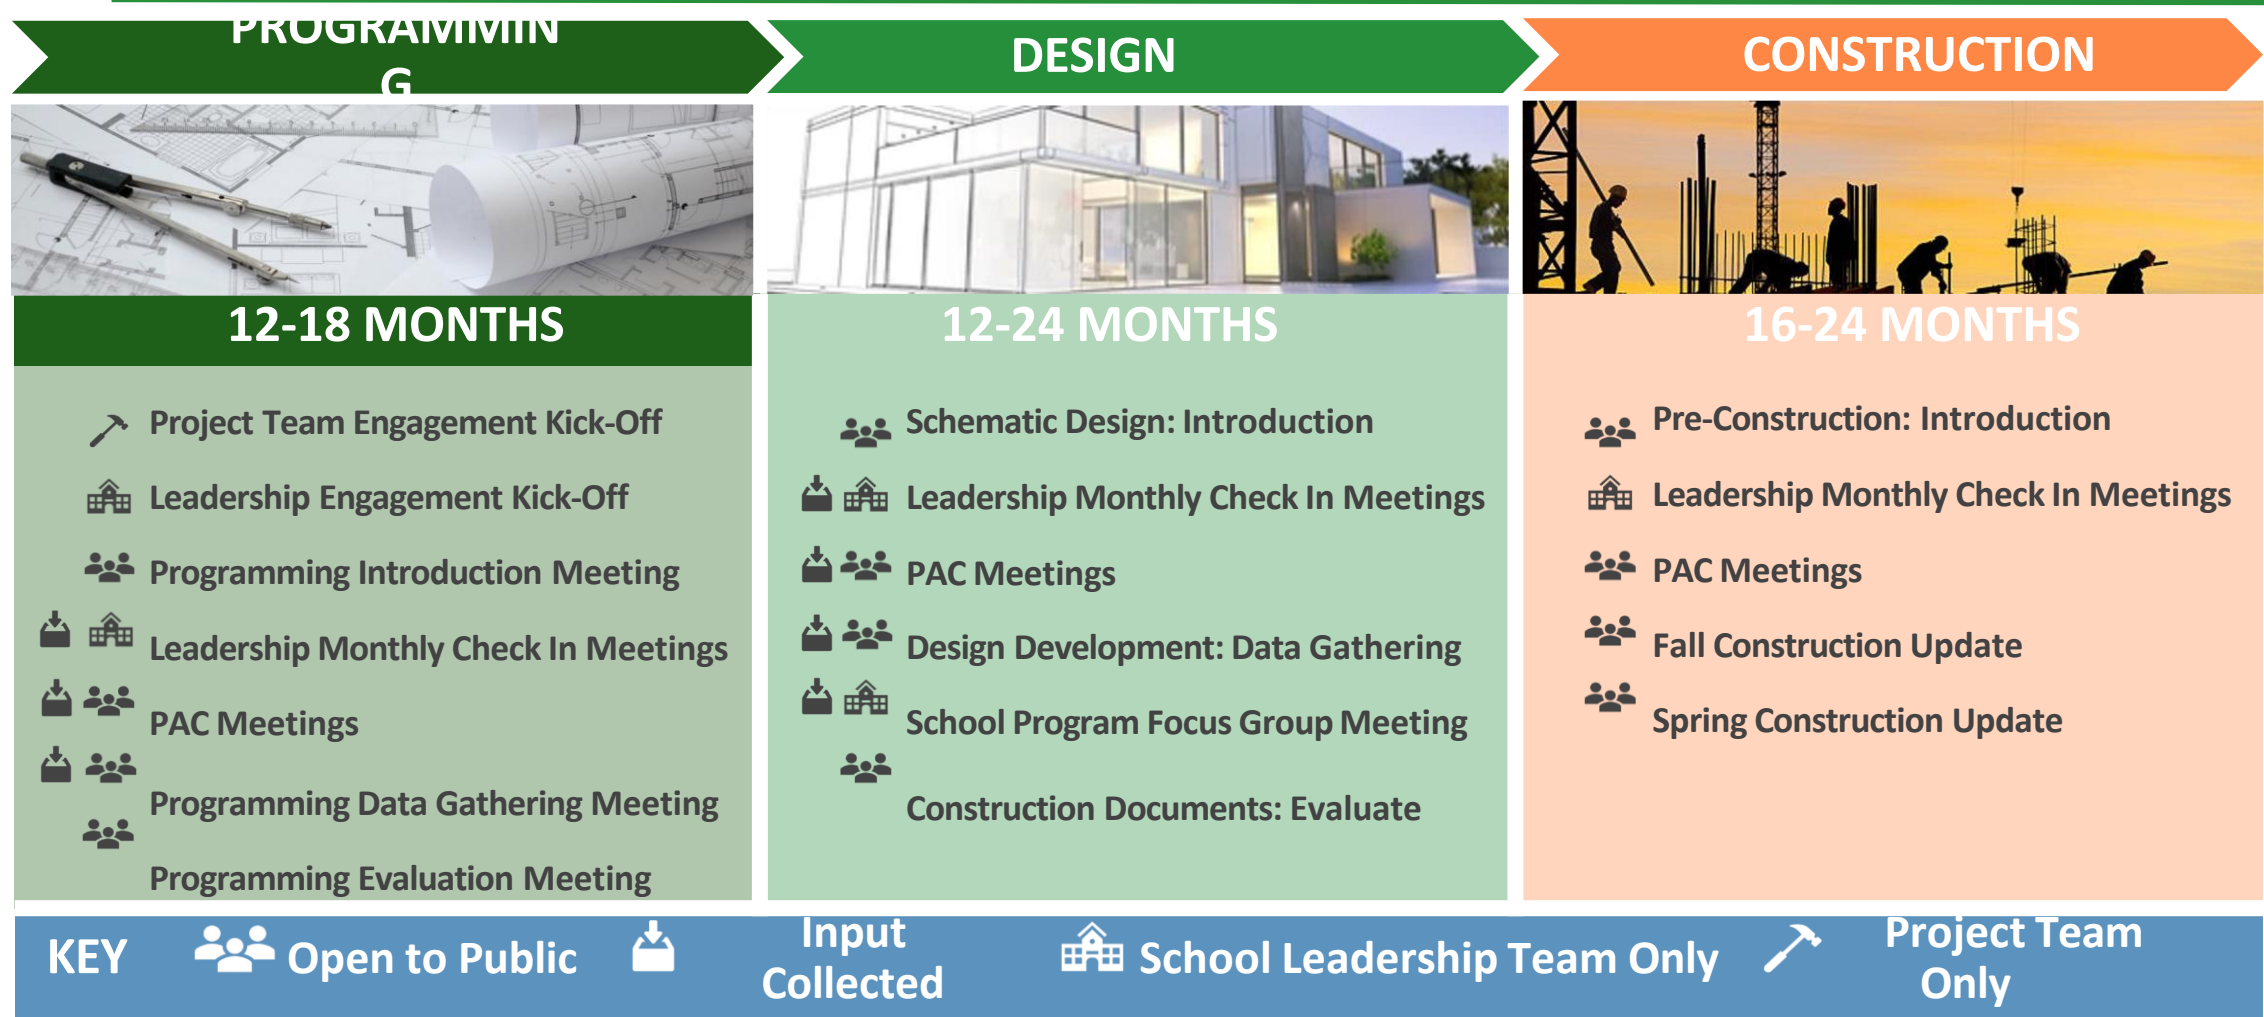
PROGRAMMIN G

12-18 MONTHS

Project Team Engagement Kick-Off

Leadership Engagement Kick-Off

Programming Introduction Meeting

Leadership Monthly Check In Meetings

PAC Meetings

Programming Data Gathering Meeting

Programming Evaluation Meeting

DESIGN

12-24 MONTHS

Schematic Design: Introduction

Leadership Monthly Check In Meetings

PAC Meetings

Design Development: Data Gathering

School Program Focus Group Meeting

Construction Documents: Evaluate

CONSTRUCTION

16-24 MONTHS

Pre-Construction: Introduction

Leadership Monthly Check In Meetings

PAC Meetings

Fall Construction Update

Spring Construction Update

KEY Open to Public Input Collected School Leadership Team Only Project Team Only